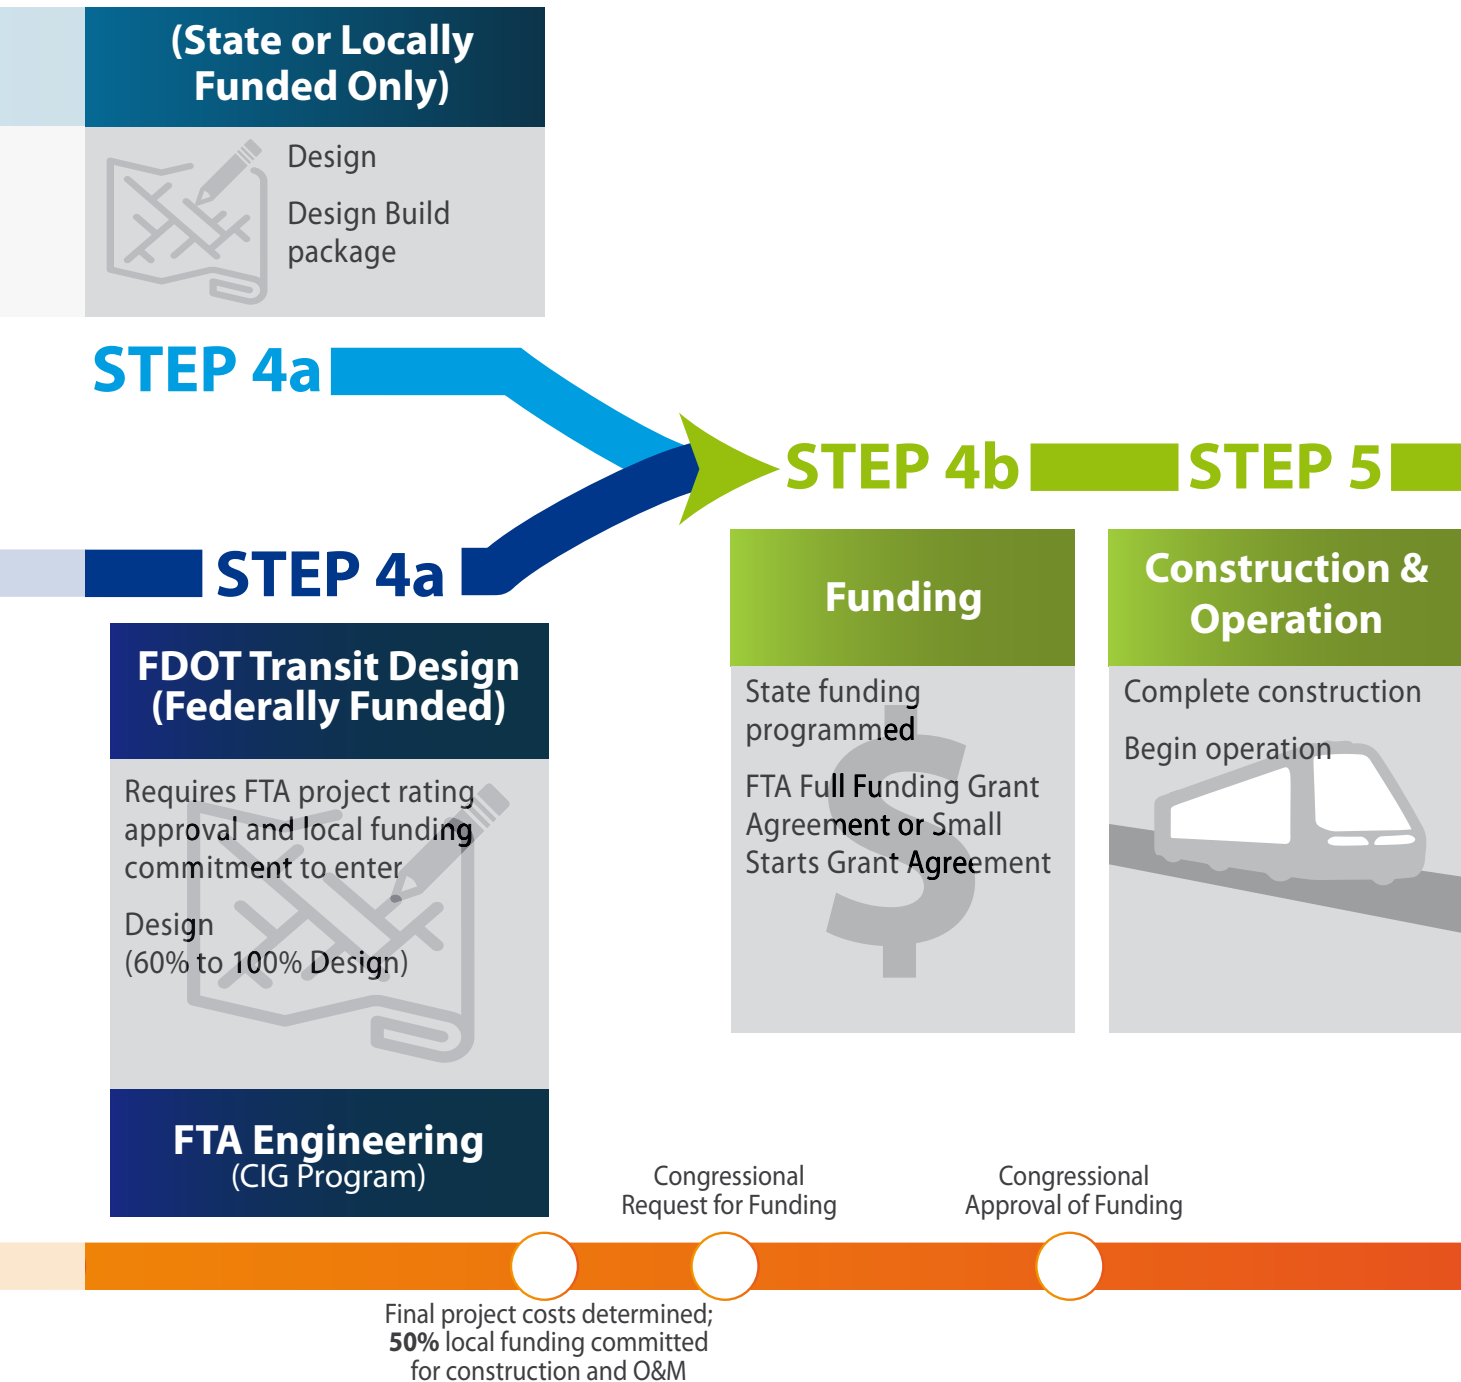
(State or Locally Funded Only)

Design

Design Build package

STEP 4a

STEP 4b

STEP 5

STEP 4a

Funding

State funding programmed

FTA Full Funding Grant Agreement or Small Starts Grant Agreement

Construction & Operation

Complete construction

Begin operation

FDOT Transit Design (Federally Funded)

Requires FTA project rating approval and local funding commitment to enter

Design (60% to 100% Design)

FTA Engineering (CIG Program)

Congressional Request for Funding

Congressional Approval of Funding

Final project costs determined; **50%** local funding committed for construction and O&M